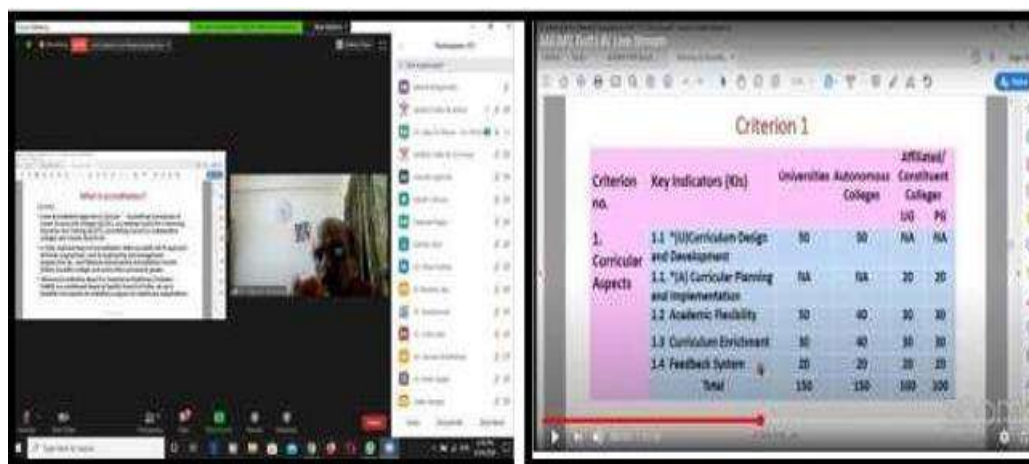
What is accreditation?

Criterion 1

| Criterion no. | Key Indicators (KIs) | Universities | Autonomous Colleges | Affiliated/ Constituent Colleges UG | PG |
|---|---|---|---|---|---|
| 1. Curricular Aspects | 1.1 \*(U)Curriculum Design and Development | 50 | 50 | NA | NA |
| | 1.1 \*(A) Curricular Planning and Implementation | NA | NA | 20 | 20 |
| | 1.2 Academic Flexibility | 50 | 40 | 30 | 30 |
| | 1.3 Curriculum Enrichment | 30 | 40 | 30 | 30 |
| | 1.4 Feedback System | 20 | 20 | 20 | 20 |
| | Total | 150 | 150 | 100 | 100 |